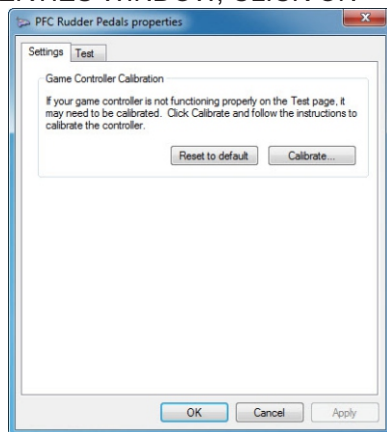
PFC Rudder Pedals properties

Settings Test

Game Controller Calibration

If your game controller is not functioning properly on the Test page, it may need to be calibrated. Click Calibrate and follow the instructions to calibrate the controller.

Reset to default Calibrate...

OK Cancel Apply